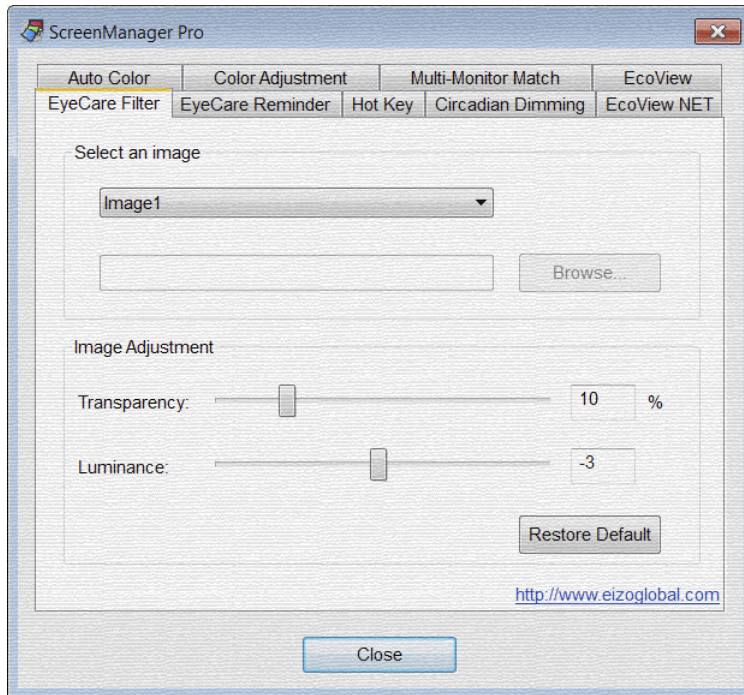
ScreenManager Pro

Auto Color | Color Adjustment | Multi-Monitor Match | EcoView

EyeCare Filter | EyeCare Reminder | Hot Key | Circadian Dimming | EcoView NET

Select an image

Image1

Browse...

Image Adjustment

Transparency: 10 %

Luminance: -3

Restore Default

http://www.eizoglobal.com

Close